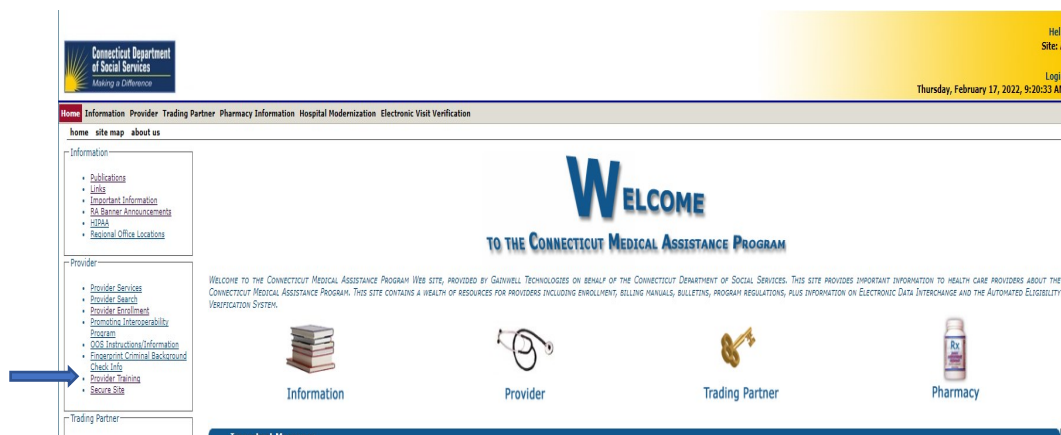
Connecticut Department of Social Services
Making a Difference

Hel
Site:

Logi
Thursday, February 17, 2022, 9:20:33 A

Home Information Provider Trading Partner Pharmacy Information Hospital Modernization Electronic Visit Verification

home site map about us

Information
- Publications
- Links
- Important Information
- RA Banner Announcements
- HIPAA
- Regional Office Locations

Provider
- Provider Services
- Provider Search
- Provider Enrollment
- Promoting Interoperability Program
- OOS Instructions/Information
- Fingerprint Criminal Background Check Info
- Provider Training
- Secure Site

Trading Partner

WELCOME
TO THE CONNECTICUT MEDICAL ASSISTANCE PROGRAM

WELCOME TO THE CONNECTICUT MEDICAL ASSISTANCE PROGRAM WEB SITE, PROVIDED BY GAINWELL TECHNOLOGIES ON BEHALF OF THE CONNECTICUT DEPARTMENT OF SOCIAL SERVICES. THIS SITE PROVIDES IMPORTANT INFORMATION TO HEALTH CARE PROVIDERS ABOUT THE CONNECTICUT MEDICAL ASSISTANCE PROGRAM. THIS SITE CONTAINS A WEALTH OF RESOURCES FOR PROVIDERS INCLUDING ENROLLMENT, BILLING MANUALS, BULLETINS, PROGRAM REGULATIONS, PLUS INFORMATION ON ELECTRONIC DATA INTERCHANGE AND THE AUTOMATED ELIGIBILITY VERIFICATION SYSTEM.

Rx

Information
Provider
Trading Partner
Pharmacy